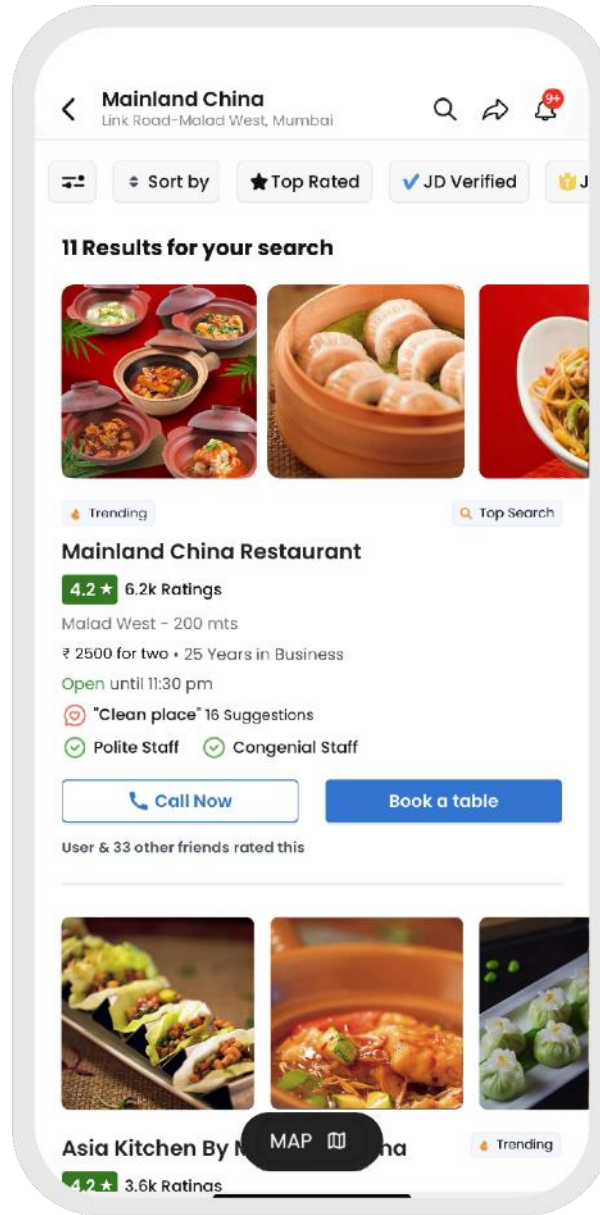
Mainland China
Link Road-Malad West, Mumbai

9+

Sort by
Top Rated
JD Verified
J

11 Results for your search

Trending
Top Search

Mainland China Restaurant
4.2 ★ 6.2k Ratings
Malad West - 200 mts
₹ 2500 for two • 25 Years in Business
Open until 11:30 pm
"Clean place" 16 Suggestions
Polite Staff
Congenial Staff

Call Now
Book a table

User & 33 other friends rated this

Asia Kitchen By M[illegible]na
Trending
MAP
4.2 ★ 3.6k Ratings